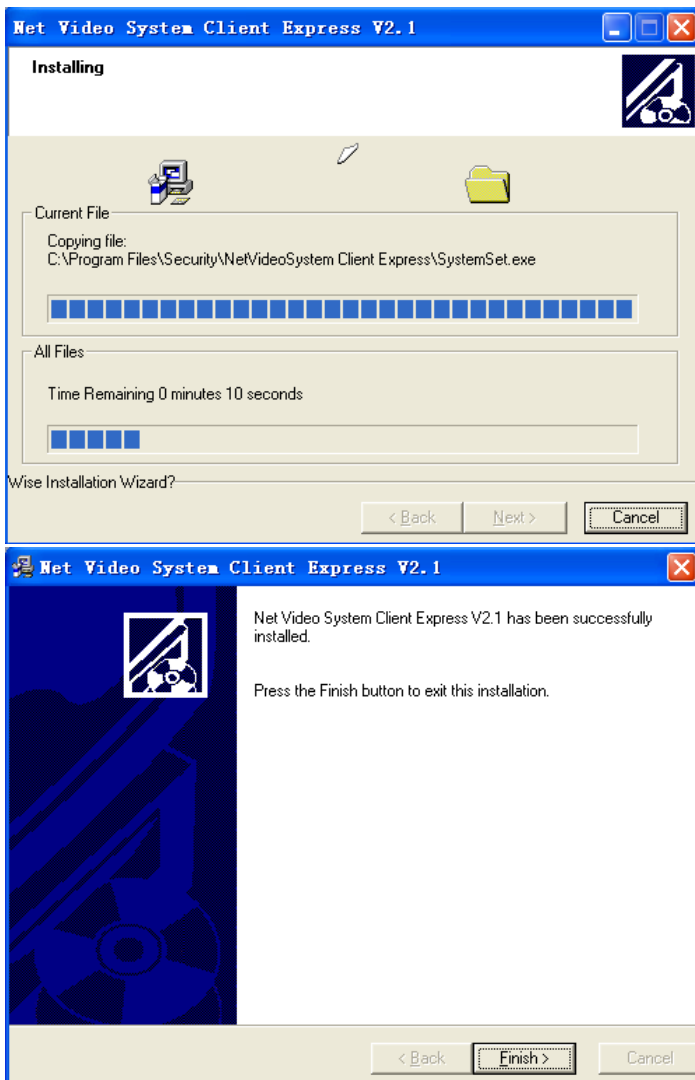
Net Video System Client Express V2.1

Installing

Current File

Copying file:
C:\Program Files\Security\NetVideoSystem Client Express\SystemSet.exe

All Files

Time Remaining 0 minutes 10 seconds

Wise Installation Wizard?

< Back

Next >

Cancel

Net Video System Client Express V2.1

Net Video System Client Express V2.1 has been successfully installed.

Press the Finish button to exit this installation.

< Back

Finish >

Cancel